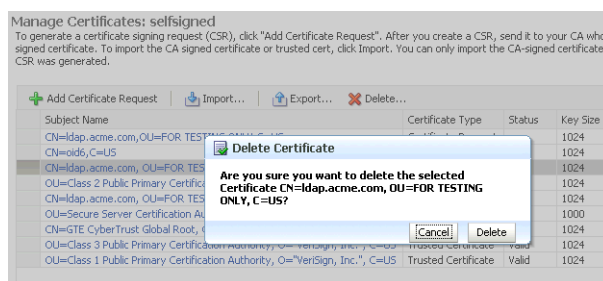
Manage Certificates: selfsigned

To generate a certificate signing request (CSR), click "Add Certificate Request". After you create a CSR, send it to your CA who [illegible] signed certificate. To import the CA signed certificate or trusted cert, click Import. You can only import the CA-signed certificate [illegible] CSR was generated.

Add Certificate Request | Import... | Export... | Delete...

| Subject Name | Certificate Type | Status | Key Size |
|---|---|---|---|
| CN=ldap.acme.com,OU=FOR TESTING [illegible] | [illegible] | | 1024 |
| CN=oid6,C=US | | | 1024 |
| CN=ldap.acme.com, OU=FOR TES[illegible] | | | 1024 |
| OU=Class 2 Public Primary Certifica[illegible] | | | 1024 |
| CN=ldap.acme.com, OU=FOR TES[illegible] | | | 1024 |
| OU=Secure Server Certification Au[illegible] | | | 1000 |
| CN=GTE CyberTrust Global Root, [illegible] | | | 1024 |
| OU=Class 3 Public Primary Certification Authority, O="VeriSign, Inc.", C=US | Trusted Certificate | Valid | 1024 |
| OU=Class 1 Public Primary Certification Authority, O="VeriSign, Inc.", C=US | Trusted Certificate | Valid | 1024 |

Delete Certificate

Are you sure you want to delete the selected Certificate CN=ldap.acme.com, OU=FOR TESTING ONLY, C=US?

Cancel | Delete